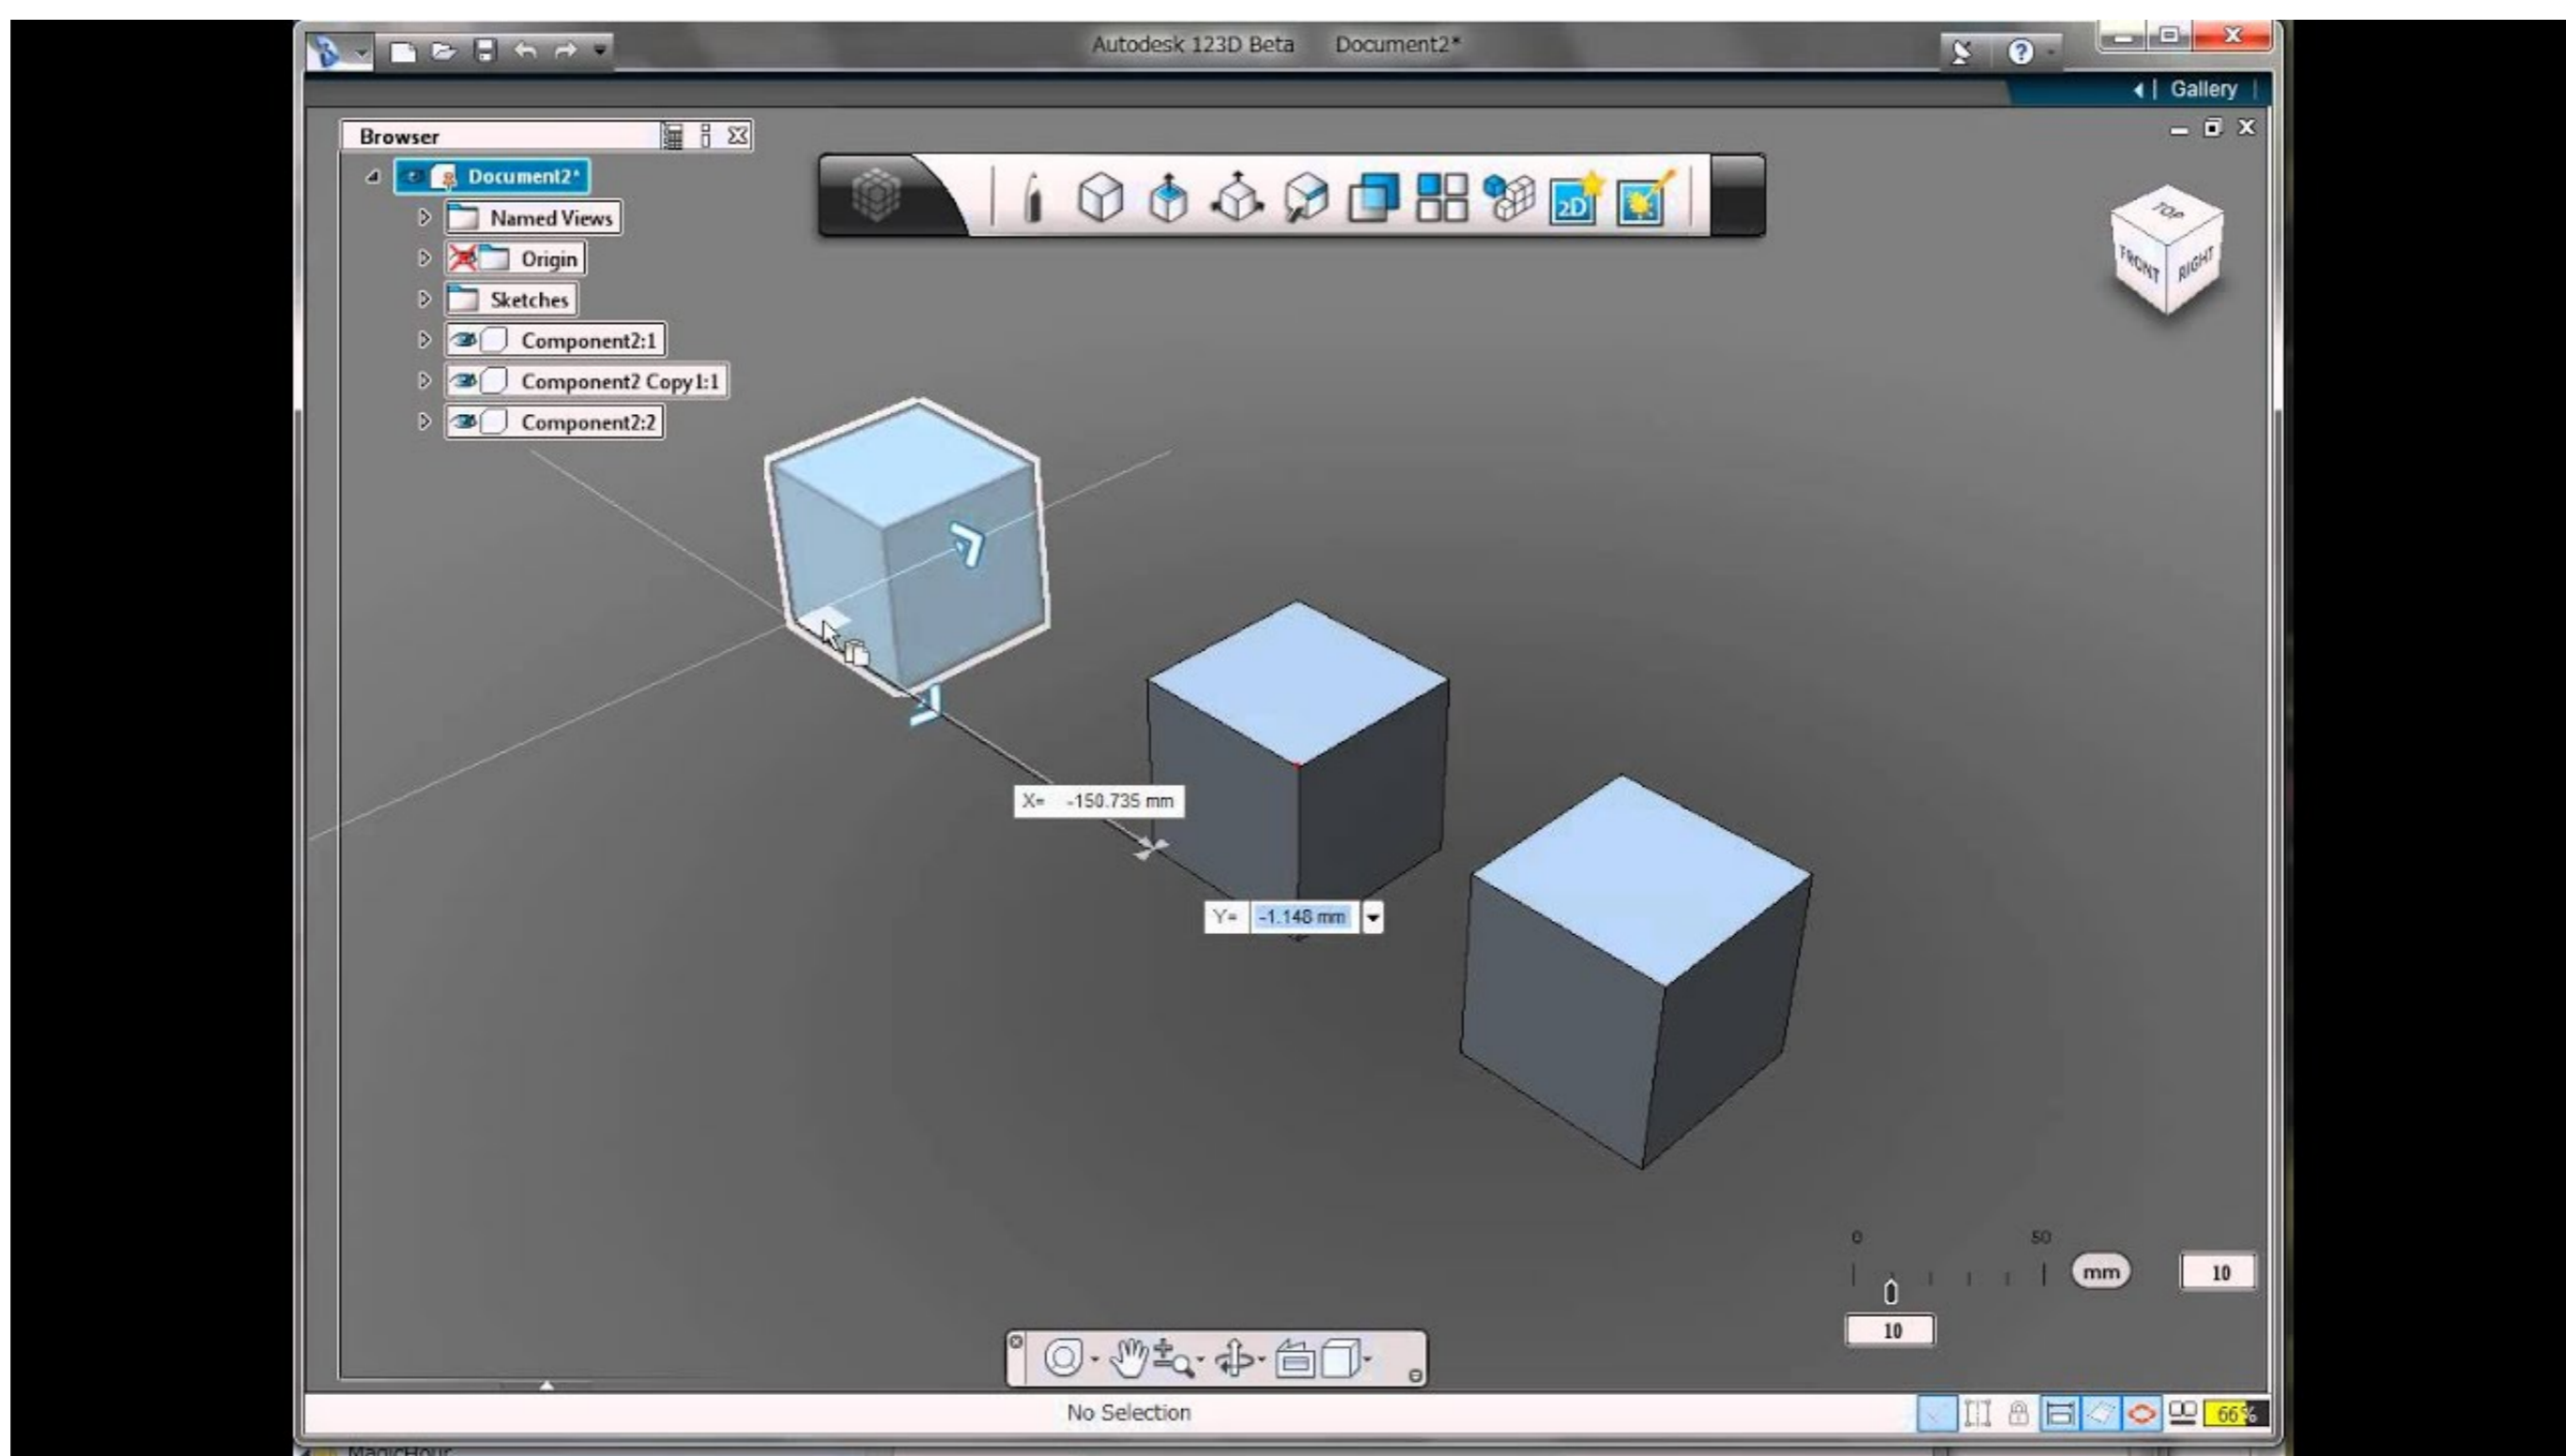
Autodesk 123D Beta Document2*

Gallery

Browser

Document2*
Named Views
Origin
Sketches
Component2:1
Component2 Copy1:1
Component2:2

TOP
FRONT
RIGHT

X= -150.735 mm

Y= -1.148 mm

0
50
mm
10
10

No Selection

66%